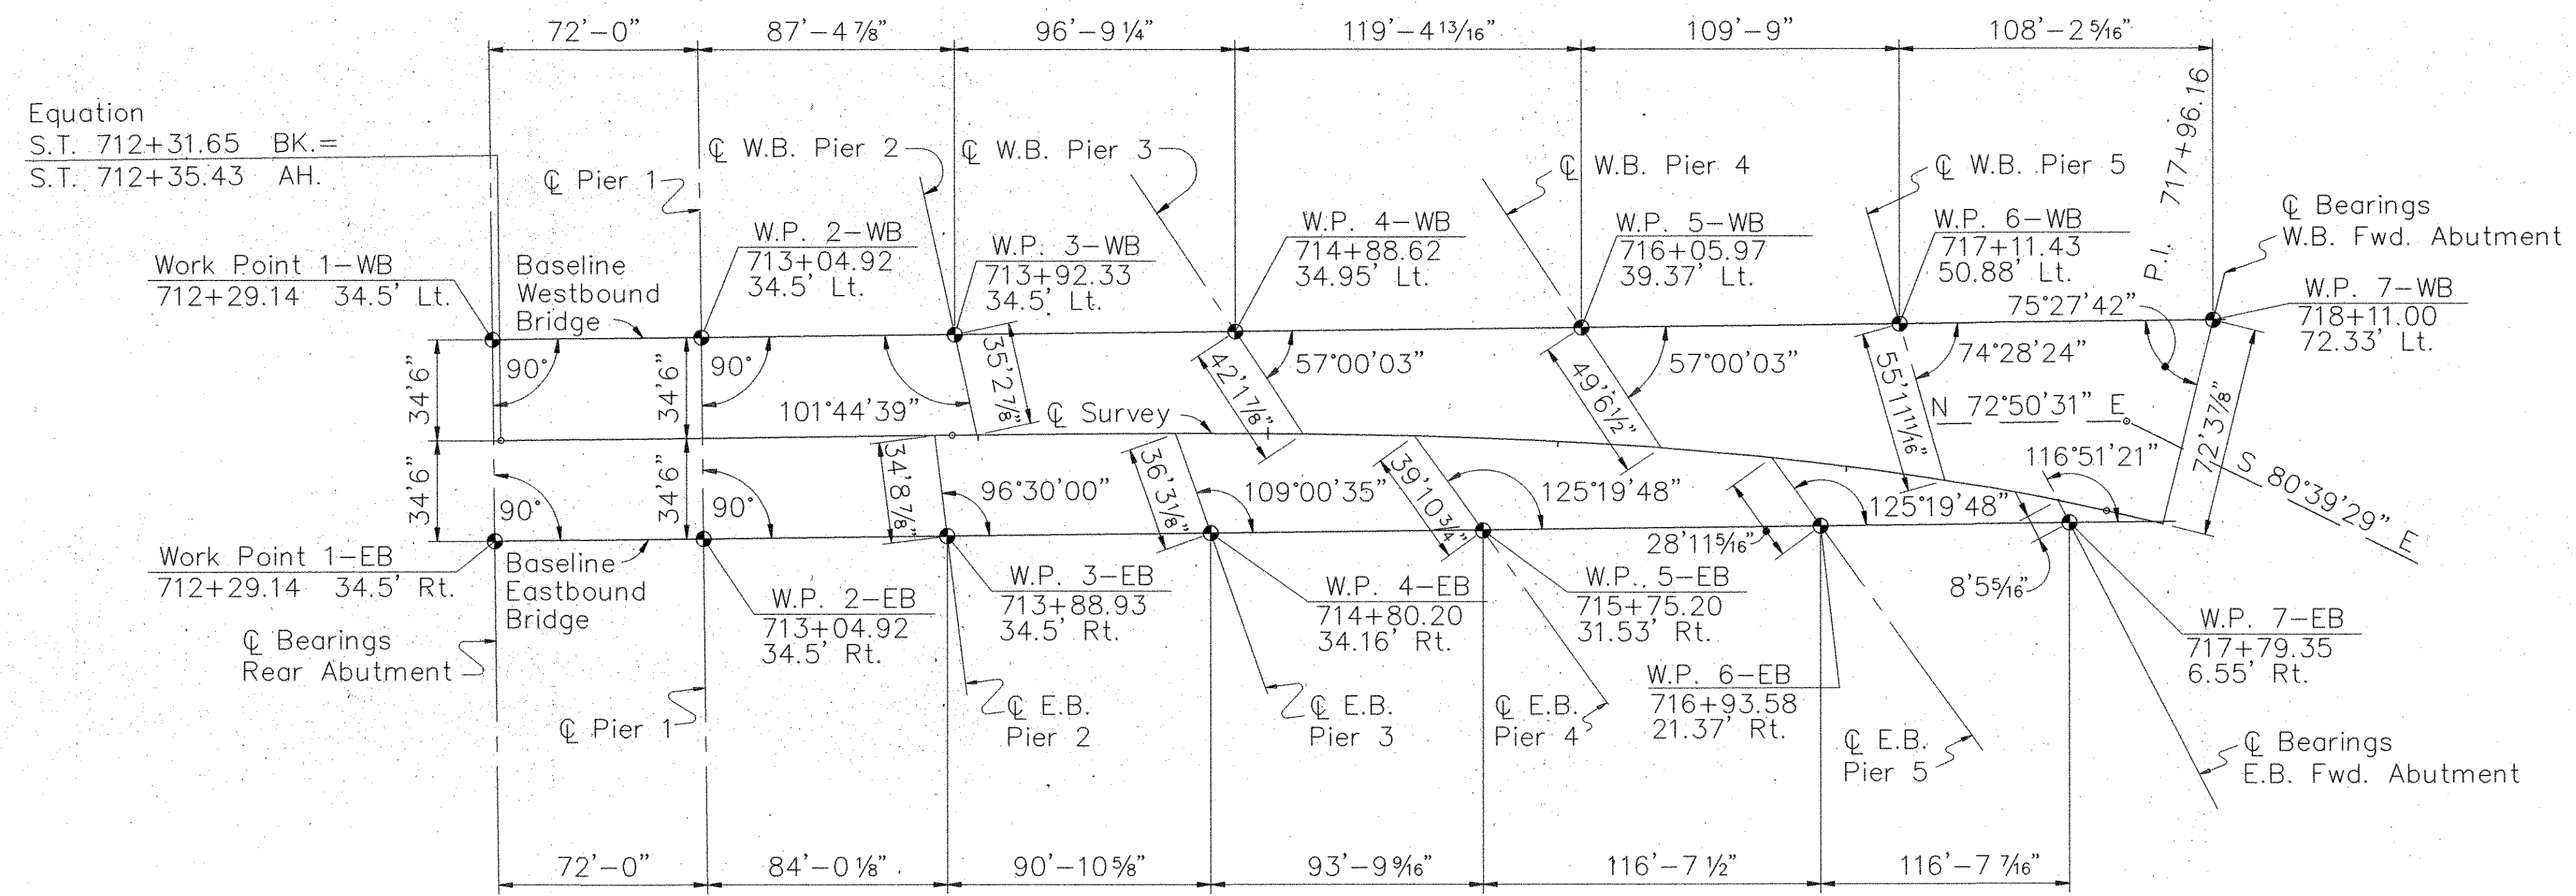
72'–0"
87'–4 7/8"
96'–9 1/4"
119'–4 13/16"
109'–9"
108'–2 5/16"

Equation
S.T. 712+31.65 BK.=
S.T. 712+35.43 AH.

℄ Pier 1
℄ W.B. Pier 2
℄ W.B. Pier 3
℄ W.B. Pier 4
℄ W.B. Pier 5
717+96.16
P.I.
℄ Bearings
W.B. Fwd. Abutment

W.P. 2–WB
713+04.92
34.5' Lt.

W.P. 3–WB
713+92.33
34.5' Lt.

W.P. 4–WB
714+88.62
34.95' Lt.

W.P. 5–WB
716+05.97
39.37' Lt.

W.P. 6–WB
717+11.43
50.88' Lt.

W.P. 7–WB
718+11.00
72.33' Lt.

Work Point 1–WB
712+29.14 34.5' Lt.

Baseline
Westbound
Bridge

75°27'42"
74°28'24"
57°00'03"
57°00'03"
101°44'39"
90°
90°
90°
90°
34'6"
34'6"
34'6"
34'6"
35'2 7/8"
42'1 7/8"
49'6 1/2"
55'1 11/16"
72'3 7/8"
℄ Survey
N 72°50'31" E
S 80°39'29" E
116°51'21"
125°19'48"
125°19'48"
109°00'35"
96°30'00"
34'8 7/8"
36'3 1/8"
39'10 3/4"
28'11 5/16"
8'5 5/16"

Work Point 1–EB
712+29.14 34.5' Rt.

Baseline
Eastbound
Bridge

W.P. 2–EB
713+04.92
34.5' Rt.

W.P. 3–EB
713+88.93
34.5' Rt.

W.P. 4–EB
714+80.20
34.16' Rt.

W.P.. 5–EB
715+75.20
31.53' Rt.

W.P. 6–EB
716+93.58
21.37' Rt.

W.P. 7–EB
717+79.35
6.55' Rt.

℄ Bearings
Rear Abutment

℄ Pier 1
℄ E.B.
Pier 2
℄ E.B.
Pier 3
℄ E.B.
Pier 4
℄ E.B.
Pier 5
℄ Bearings
E.B. Fwd. Abutment

72'–0"
84'–0 1/8"
90'–10 5/8"
93'–9 9/16"
116'–7 1/2"
116'–7 7/16"